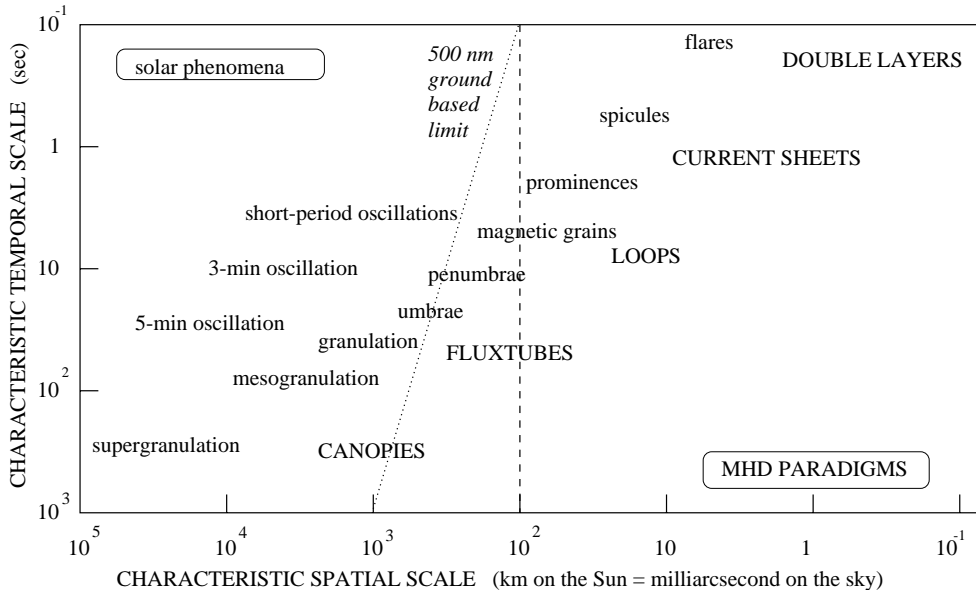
solar phenomena

500 nm ground based limit

flares

DOUBLE LAYERS

spicules

CURRENT SHEETS

prominences

short-period oscillations

magnetic grains

LOOPS

3-min oscillation

penumbrae

umbrae

5-min oscillation

granulation

FLUXTUBES

mesogranulation

supergranulation

CANOPIES

MHD PARADIGMS

$10^{-1}$

$1$

$10$

$10^{2}$

$10^{3}$

CHARACTERISTIC TEMPORAL SCALE (sec)

$10^{5}$ $10^{4}$ $10^{3}$ $10^{2}$ $10$ $1$ $10^{-1}$

CHARACTERISTIC SPATIAL SCALE (km on the Sun = milliarcsecond on the sky)